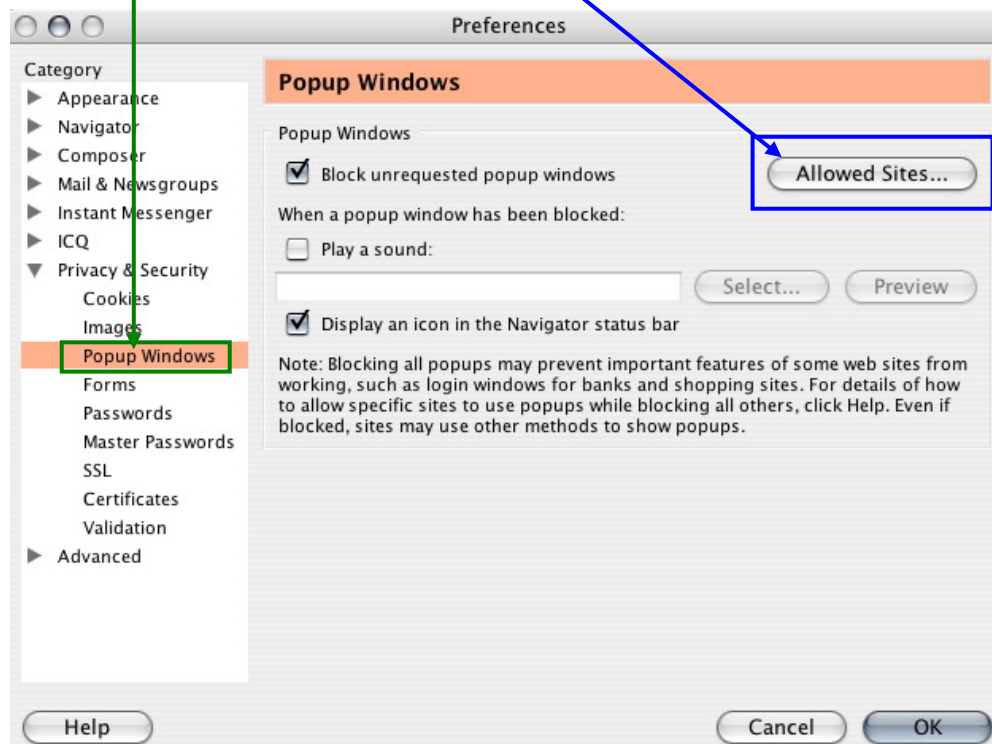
Preferences

Category
Appearance
Navigator
Composer
Mail & Newsgroups
Instant Messenger
ICQ
Privacy & Security
Cookies
Images
Popup Windows
Forms
Passwords
Master Passwords
SSL
Certificates
Validation
Advanced

Popup Windows

Popup Windows
Block unrequested popup windows
Allowed Sites...
When a popup window has been blocked:
Play a sound:
Select...
Preview
Display an icon in the Navigator status bar

Note: Blocking all popups may prevent important features of some web sites from working, such as login windows for banks and shopping sites. For details of how to allow specific sites to use popups while blocking all others, click Help. Even if blocked, sites may use other methods to show popups.

Help
Cancel
OK